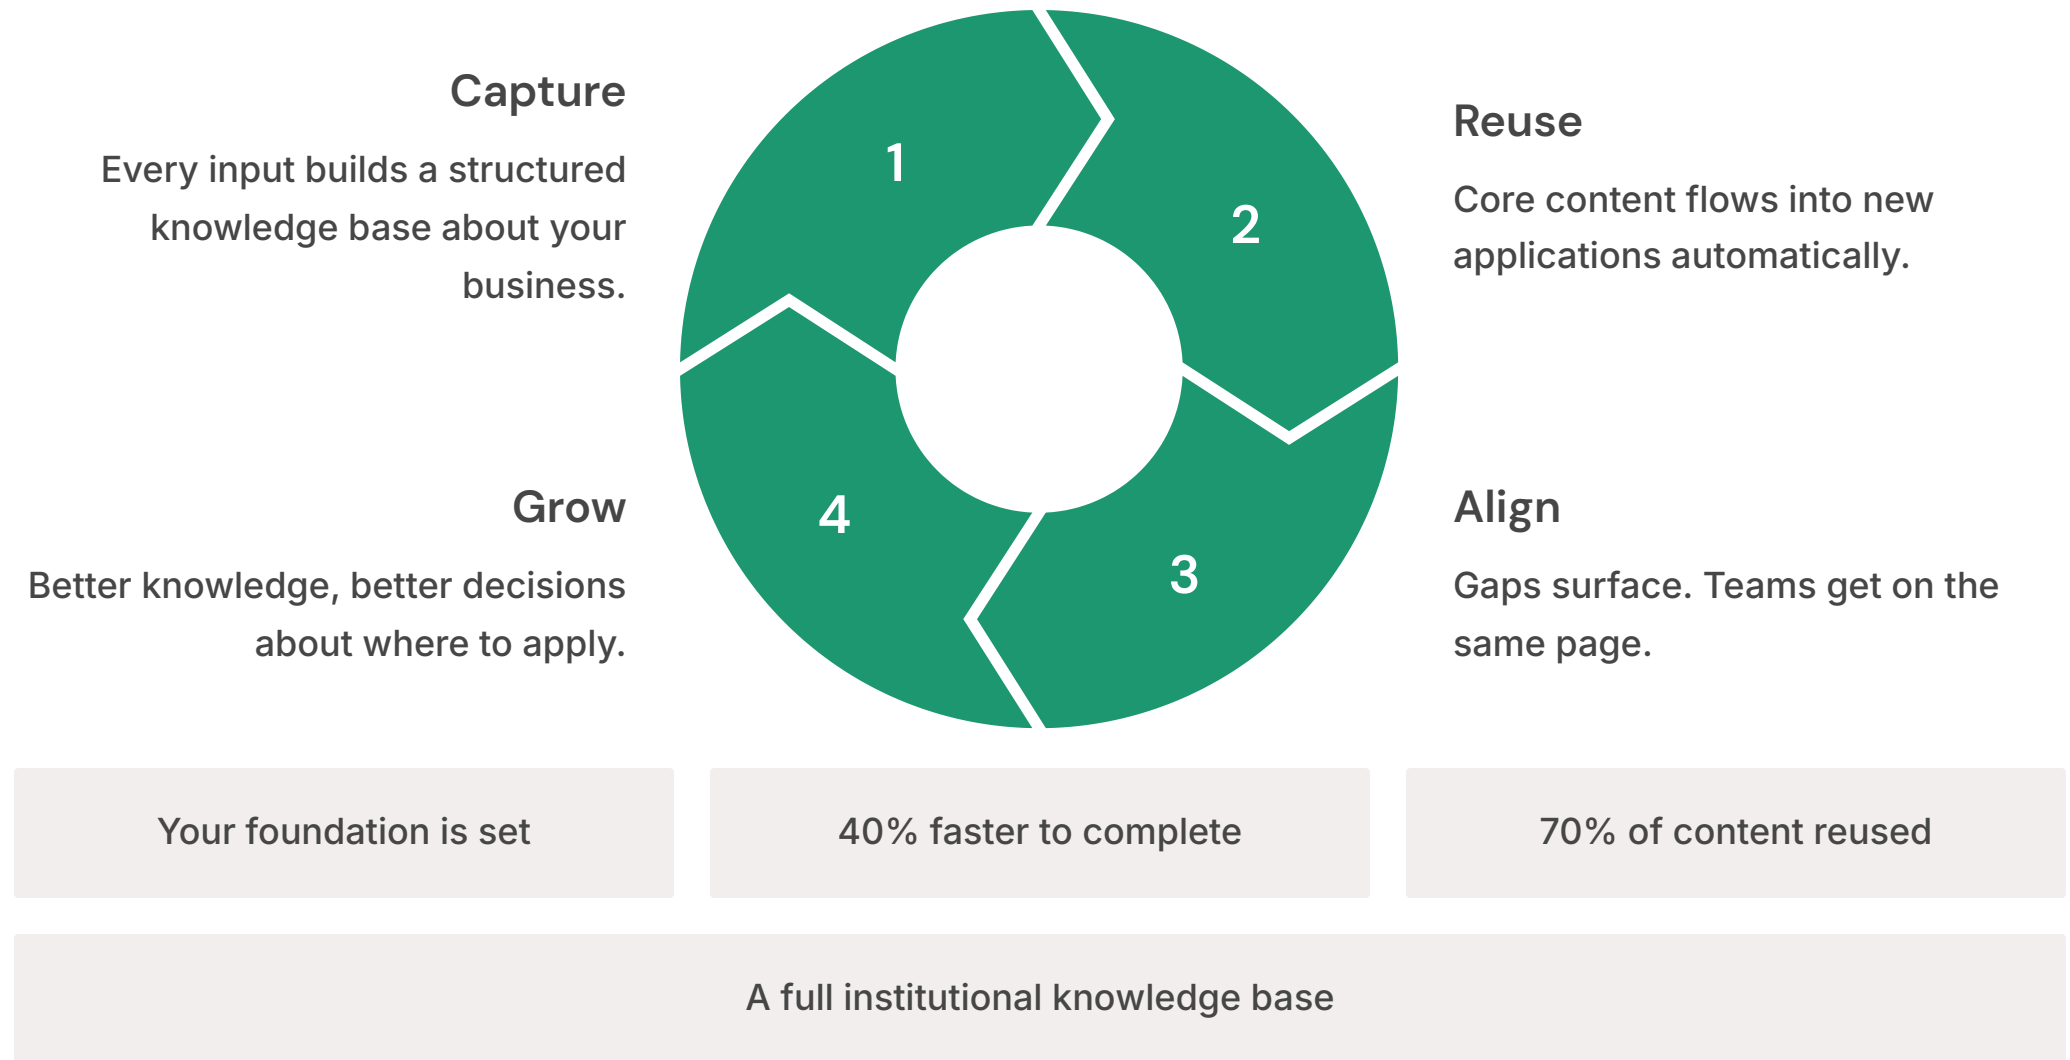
Capture

Every input builds a structured knowledge base about your business.

1

2

Reuse

Core content flows into new applications automatically.

Grow

Better knowledge, better decisions about where to apply.

4

3

Align

Gaps surface. Teams get on the same page.

Your foundation is set

40% faster to complete

70% of content reused

A full institutional knowledge base